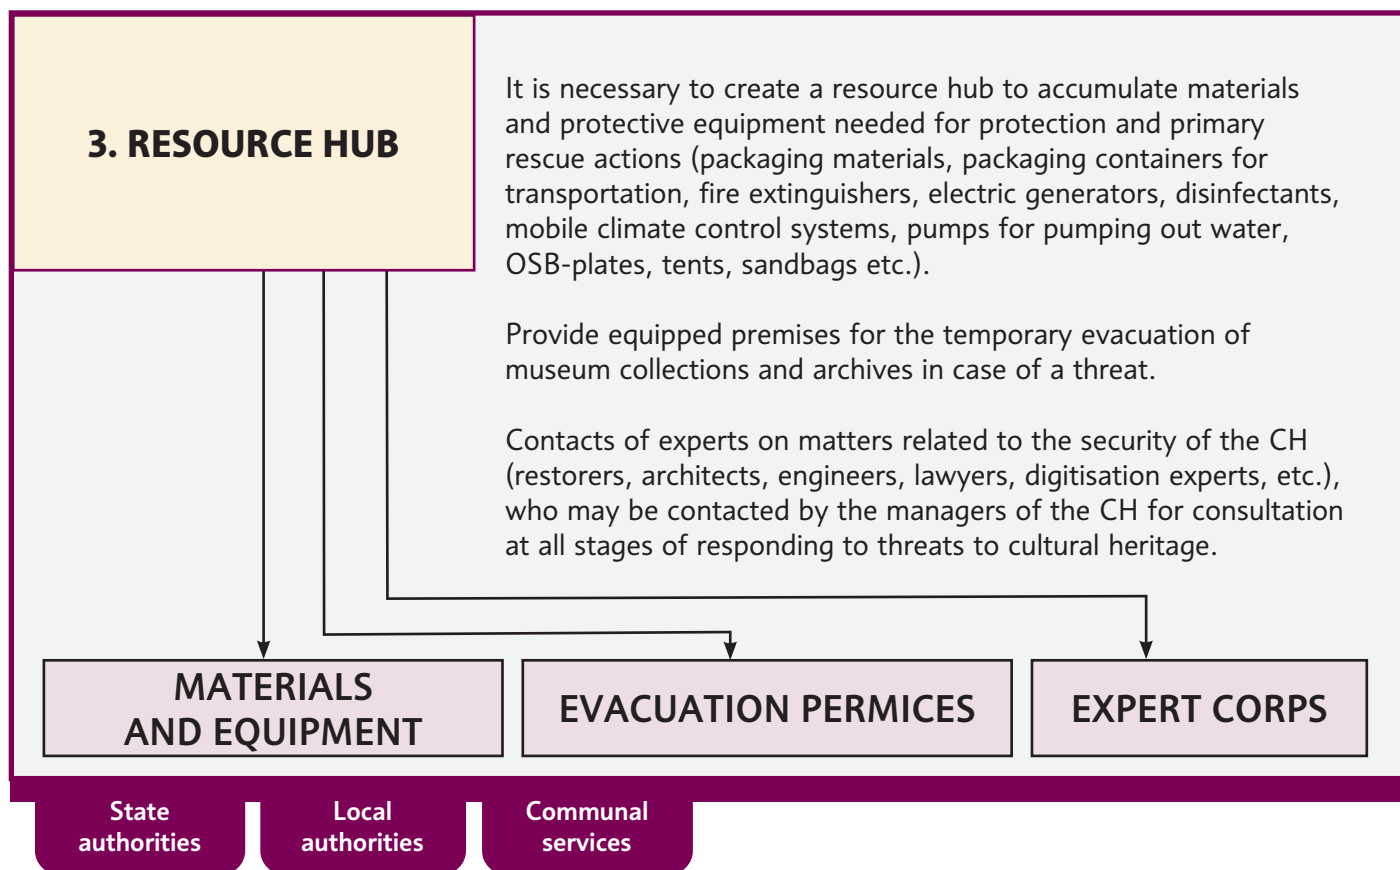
3. RESOURCE HUB

It is necessary to create a resource hub to accumulate materials and protective equipment needed for protection and primary rescue actions (packaging materials, packaging containers for transportation, fire extinguishers, electric generators, disinfectants, mobile climate control systems, pumps for pumping out water, OSB-plates, tents, sandbags etc.).

Provide equipped premises for the temporary evacuation of museum collections and archives in case of a threat.

Contacts of experts on matters related to the security of the CH (restorers, architects, engineers, lawyers, digitisation experts, etc.), who may be contacted by the managers of the CH for consultation at all stages of responding to threats to cultural heritage.

MATERIALS AND EQUIPMENT

EVACUATION PERMICES

EXPERT CORPS

State authorities

Local authorities

Communal services